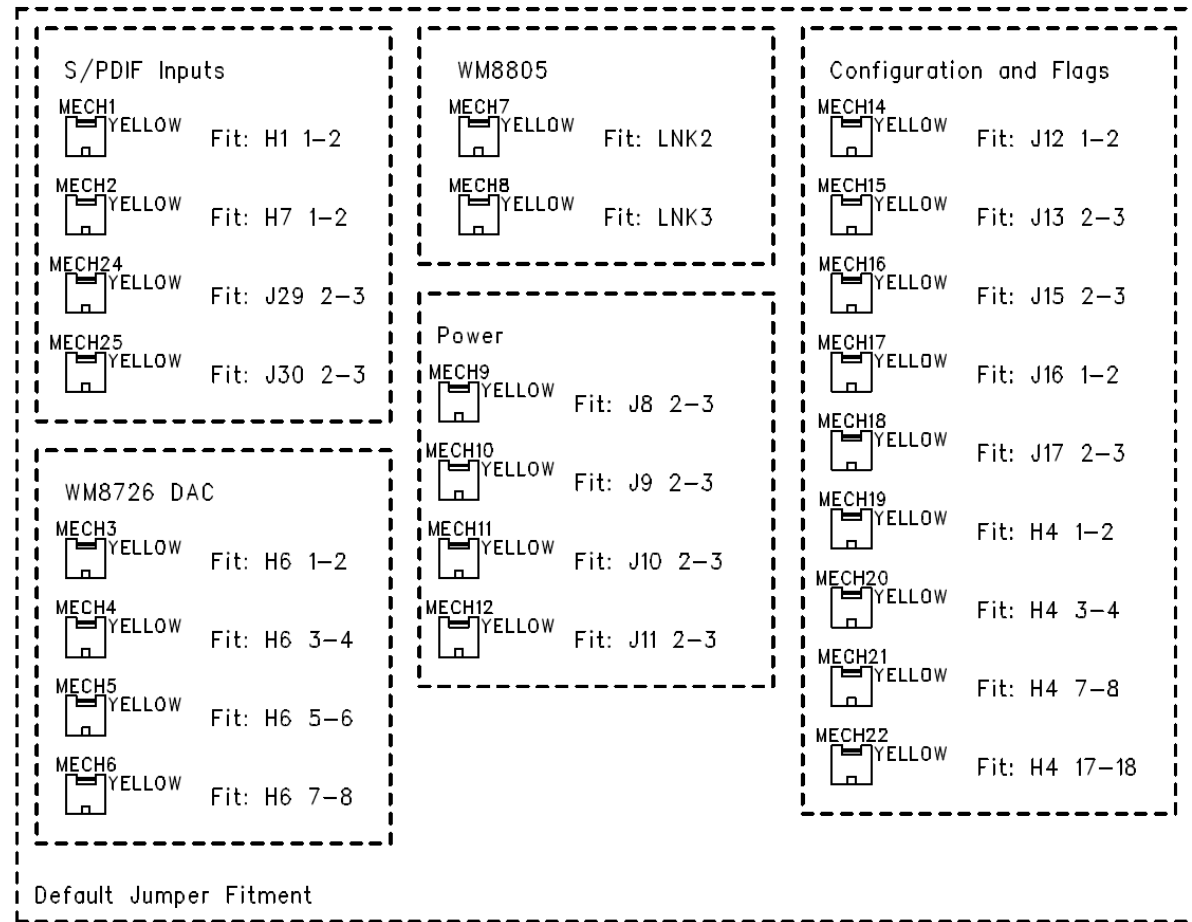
S/PDIF Inputs

MECH1 YELLOW Fit: H1 1–2

MECH2 YELLOW Fit: H7 1–2

MECH24 YELLOW Fit: J29 2–3

MECH25 YELLOW Fit: J30 2–3

WM8726 DAC

MECH3 YELLOW Fit: H6 1–2

MECH4 YELLOW Fit: H6 3–4

MECH5 YELLOW Fit: H6 5–6

MECH6 YELLOW Fit: H6 7–8

WM8805

MECH7 YELLOW Fit: LNK2

MECH8 YELLOW Fit: LNK3

Power

MECH9 YELLOW Fit: J8 2–3

MECH10 YELLOW Fit: J9 2–3

MECH11 YELLOW Fit: J10 2–3

MECH12 YELLOW Fit: J11 2–3

Configuration and Flags

MECH14 YELLOW Fit: J12 1–2

MECH15 YELLOW Fit: J13 2–3

MECH16 YELLOW Fit: J15 2–3

MECH17 YELLOW Fit: J16 1–2

MECH18 YELLOW Fit: J17 2–3

MECH19 YELLOW Fit: H4 1–2

MECH20 YELLOW Fit: H4 3–4

MECH21 YELLOW Fit: H4 7–8

MECH22 YELLOW Fit: H4 17–18

Default Jumper Fitment